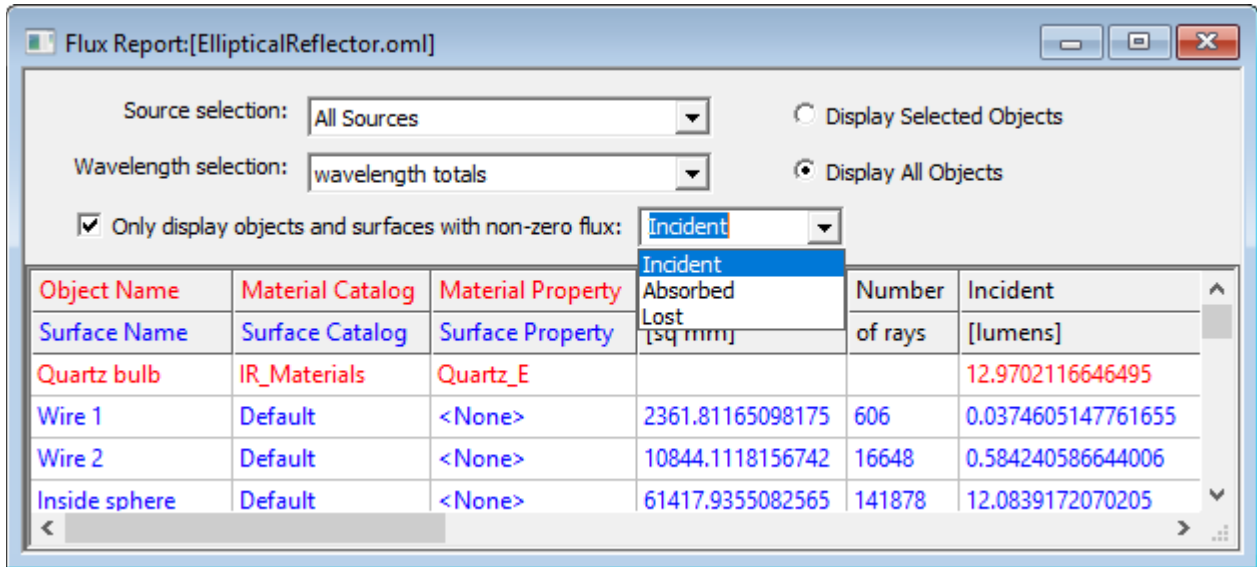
Flux Report:[EllipticalReflector.oml]

Source selection: All Sources

Wavelength selection: wavelength totals

Display Selected Objects

Display All Objects

Only display objects and surfaces with non-zero flux: Incident

Incident
Absorbed
Lost

| Object Name | Material Catalog | Material Property | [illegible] | Number | Incident |
|---|---|---|---|---|---|
| Surface Name | Surface Catalog | Surface Property | [sq mm] | of rays | [lumens] |
| Quartz bulb | IR_Materials | Quartz_E | | | 12.9702116646495 |
| Wire 1 | Default | <None> | 2361.81165098175 | 606 | 0.0374605147761655 |
| Wire 2 | Default | <None> | 10844.1118156742 | 16648 | 0.584240586644006 |
| Inside sphere | Default | <None> | 61417.9355082565 | 141878 | 12.0839172070205 |